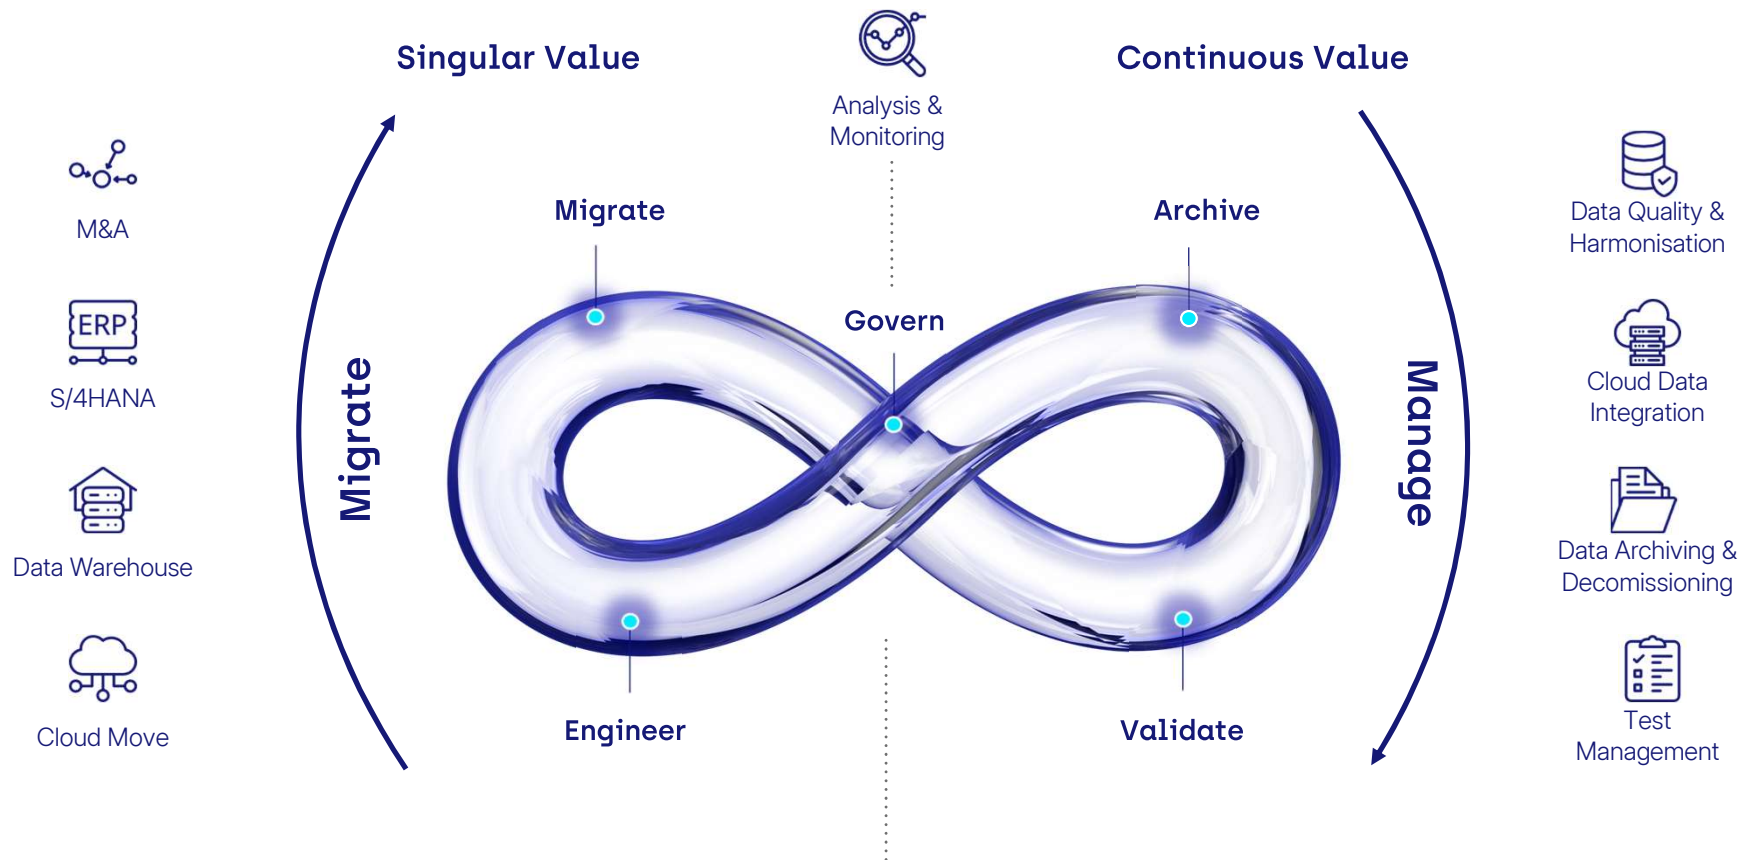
Singular Value

Analysis & Monitoring

Continuous Value

M&A

ERP

S/4HANA

Data Warehouse

Cloud Move

Migrate

Migrate

Govern

Archive

Engineer

Validate

Manage

Data Quality & Harmonisation

Cloud Data Integration

Data Archiving & Decomissioning

Test Management